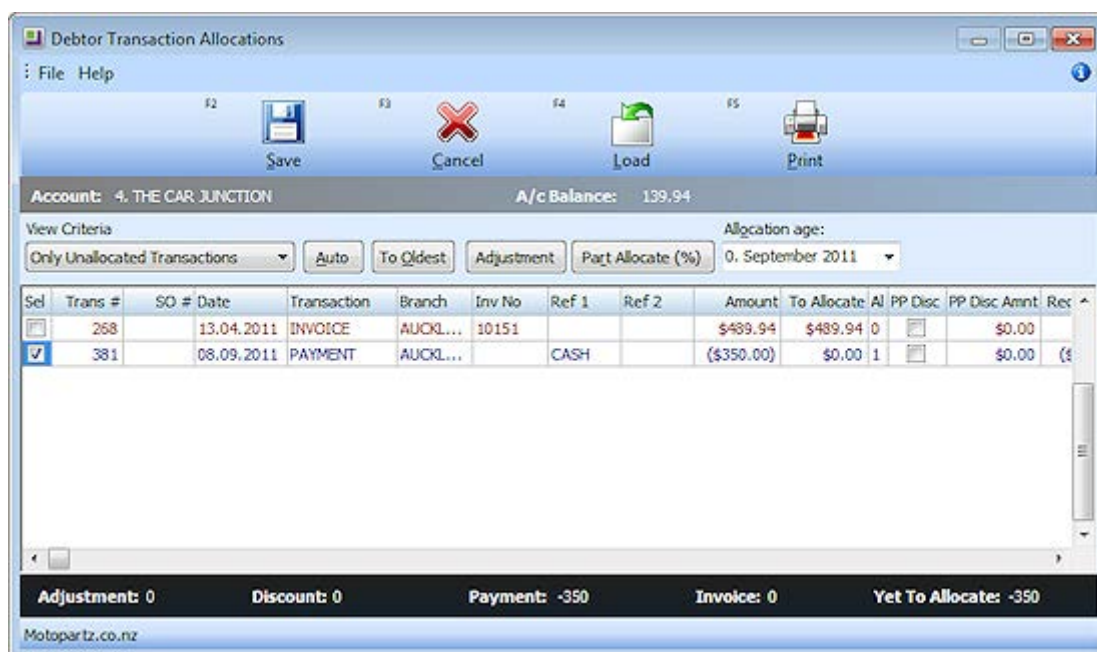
Debtor Transaction Allocations

File Help

F2 Save F3 Cancel F4 Load F5 Print

Account: 4. THE CAR JUNCTION A/c Balance: 139.94

View Criteria

Only Unallocated Transactions

Auto To Oldest Adjustment Part Allocate (%)

Allocation age:

0. September 2011

| Sel | Trans # | SO # | Date | Transaction | Branch | Inv No | Ref 1 | Ref 2 | Amount | To Allocate | Al | PP Disc | PP Disc Amnt | Rec |
|---|---|---|---|---|---|---|---|---|---|---|---|---|---|---|
| | 268 | | 13.04.2011 | INVOICE | AUCKL... | 10151 | | | $489.94 | $489.94 | 0 | | $0.00 | |
| ☑ | 381 | | 08.09.2011 | PAYMENT | AUCKL... | | CASH | | ($350.00) | $0.00 | 1 | | $0.00 | ($ |

Adjustment: 0 Discount: 0 Payment: -350 Invoice: 0 Yet To Allocate: -350

Motopartz.co.nz